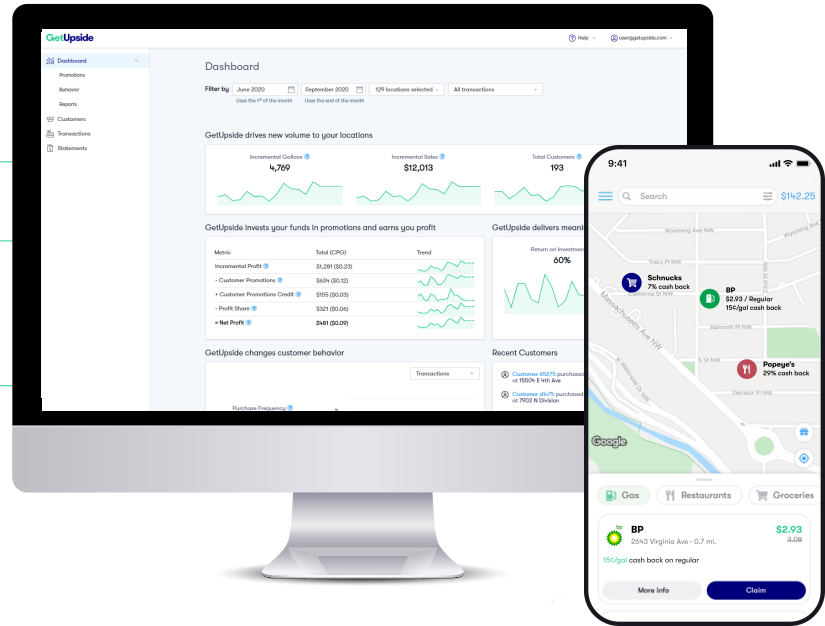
GetUpside

Help · user@getupside.com

Dashboard
Promotions
Behavior
Reports
Customers
Transactions
Statements

Dashboard

Filter by June 2020 September 2020 129 locations selected All transactions
Use the 1st of the month Use the end of the month

GetUpside drives new volume to your locations

Incremental Gallons
4,769

Incremental Sales
$12,013

Total Customers
193

GetUpside invests your funds in promotions and earns you profit

| Metric | Total (CPG) | Trend |
|---|---|---|
| Incremental Profit | $1,281 ($0.23) | |
| - Customer Promotions | $634 ($0.12) | |
| + Customer Promotions Credit | $155 ($0.03) | |
| - Profit Share | $321 ($0.06) | |
| = Net Profit | $481 ($0.09) | |

GetUpside delivers meani

Return on Investment
60%

GetUpside changes customer behavior

Transactions

Purchase Frequency

Recent Customers

Customer 65275 purchased at 1550h E 4th Ave

Customer 61475 purchased at 7902 N Division

9:41

Search

$142.25

Wyoming Ave NW
Tracy Pl NW
California St NW
Bancroft Pl NW
S St NW
Decatur Pl NW
Massachusetts Ave NW

Schnucks
7% cash back

BP
$2.93 / Regular
15¢/gal cash back

Popeye's
29% cash back

Google

Gas Restaurants Groceries

BP
2643 Virginia Ave - 0.7 mi.
$2.93
3.08
15¢/gal cash back on regular

More info
Claim